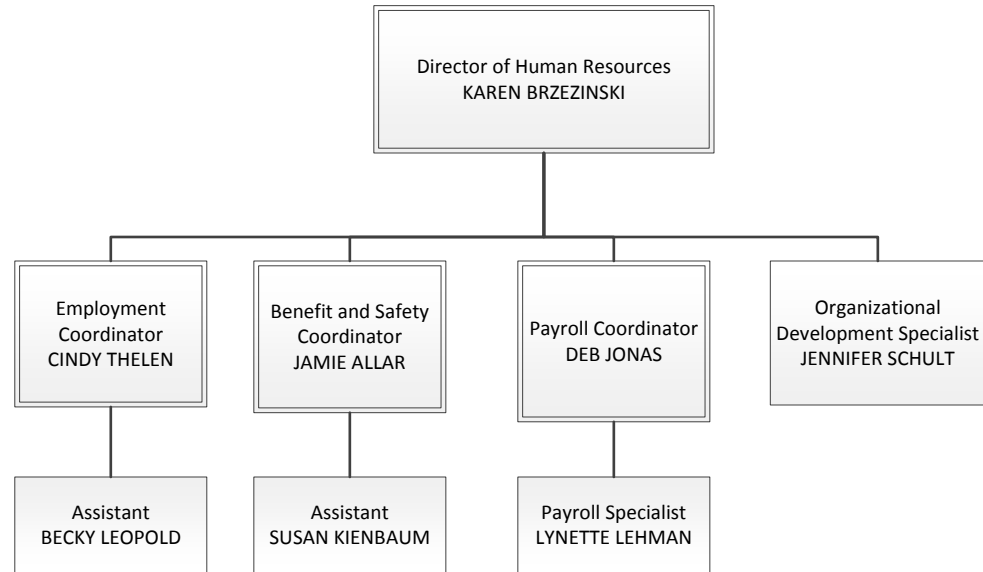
Director of Human Resources
KAREN BRZEZINSKI

Employment Coordinator
CINDY THELEN

Benefit and Safety Coordinator
JAMIE ALLAR

Payroll Coordinator
DEB JONAS

Organizational Development Specialist
JENNIFER SCHULT

Assistant
BECKY LEOPOLD

Assistant
SUSAN KIENBAUM

Payroll Specialist
LYNETTE LEHMAN